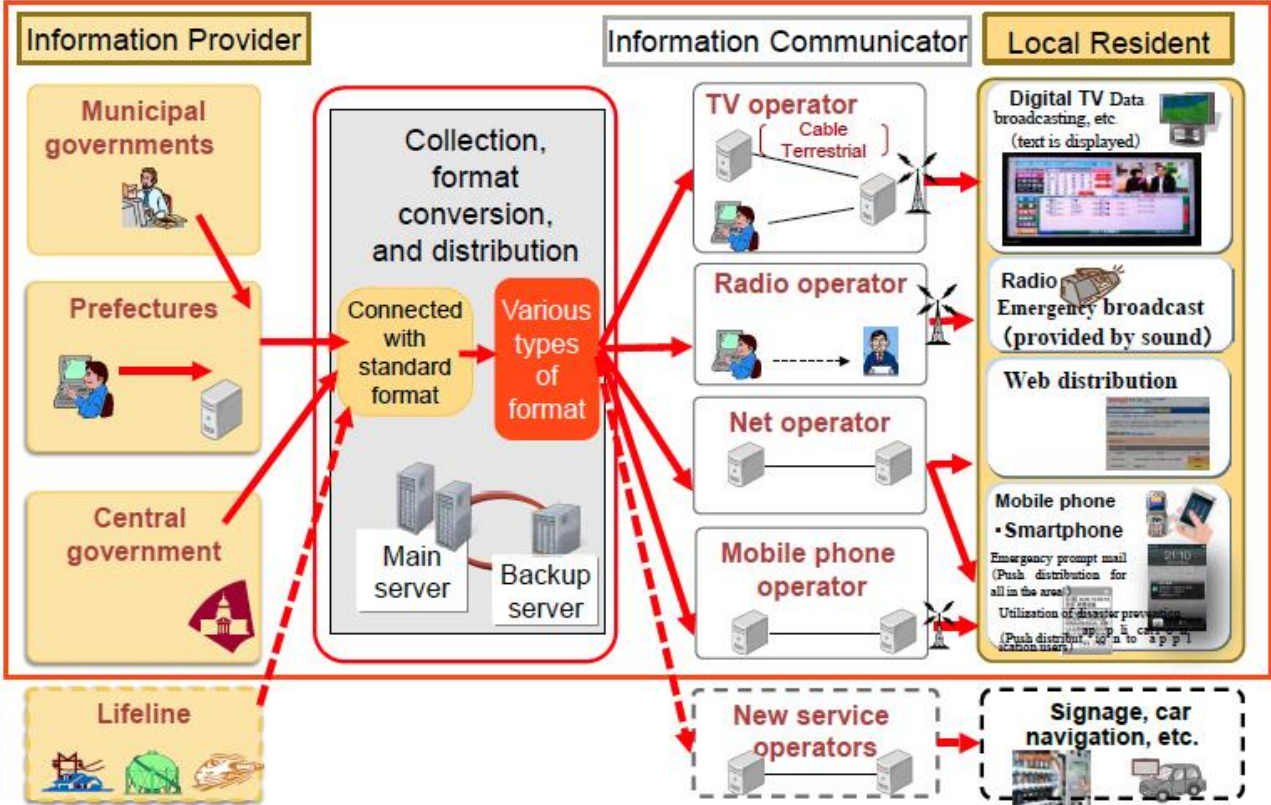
Information Provider

Municipal governments

Prefectures

Central government

Lifeline

Collection, format conversion, and distribution

Connected with standard format

Various types of format

Main server

Backup server

Information Communicator

TV operator

Cable Terrestrial

Radio operator

Net operator

Mobile phone operator

New service operators

Local Resident

Digital TV Data broadcasting, etc. (text is displayed)

Radio Emergency broadcast (provided by sound)

Web distribution

Mobile phone ・Smartphone

Emergency prompt mail (Push distribution for all in the area)

Utilization of disaster prevention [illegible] (Push distribution to application users)

Signage, car navigation, etc.